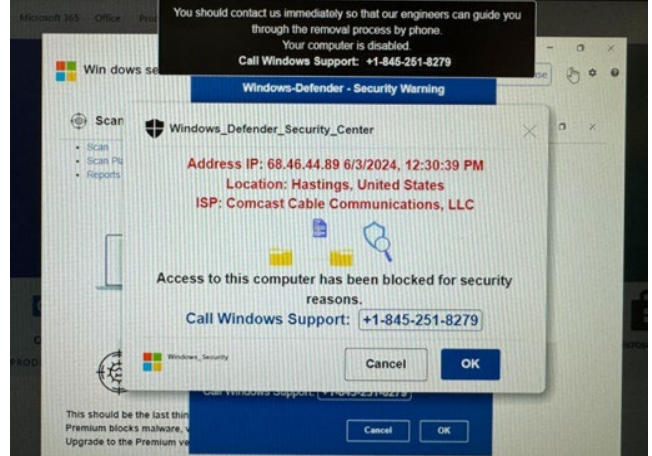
Microsoft 365 Office Pro

You should contact us immediately so that our engineers can guide you through the removal process by phone.
Your computer is disabled.
Call Windows Support: +1-845-251-8279

Win dows se

Windows-Defender - Security Warning

Scan

• Scan
• Scan Pl
• Reports

Windows_Defender_Security_Center

Address IP: 68.46.44.89 6/3/2024, 12:30:39 PM
Location: Hastings, United States
ISP: Comcast Cable Communications, LLC

Access to this computer has been blocked for security reasons.
Call Windows Support: +1-845-251-8279

Windows_Security

Cancel

OK

PROD

Call Windows Support: +1-845-251-8279

This should be the last thin
Premium blocks malware, v
Upgrade to the Premium ve

Cancel

OK